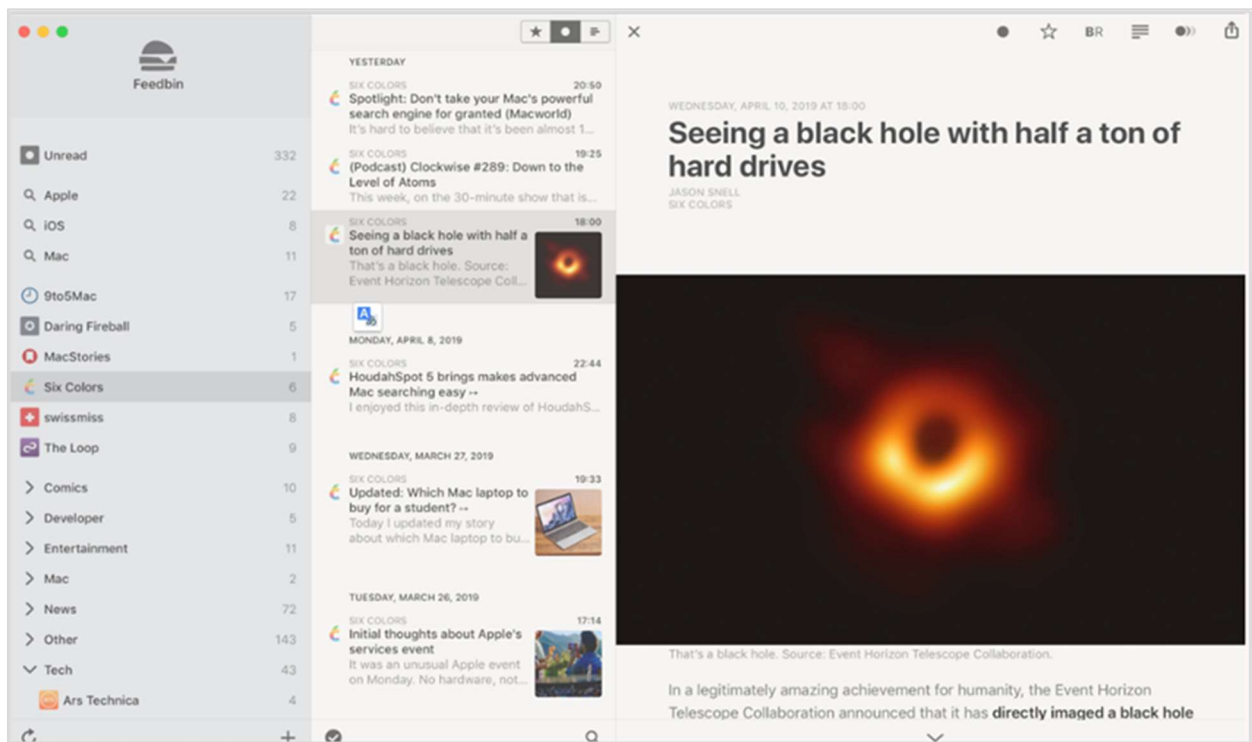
Feedbin

Unread 332
Apple 22
iOS 8
Mac 11
9to5Mac 17
Daring Fireball 5
MacStories 1
Six Colors 6
swissmiss 8
The Loop 9
Comics 10
Developer 5
Entertainment 11
Mac 2
News 72
Other 143
Tech 43
Ars Technica 4

YESTERDAY

SIX COLORS 20:50
Spotlight: Don't take your Mac's powerful search engine for granted (Macworld)
It's hard to believe that it's been almost 1...

SIX COLORS 19:25
(Podcast) Clockwise #289: Down to the Level of Atoms
This week, on the 30-minute show that is...

SIX COLORS 18:00
Seeing a black hole with half a ton of hard drives
That's a black hole. Source: Event Horizon Telescope Coll...

MONDAY, APRIL 8, 2019

SIX COLORS 22:44
HoudahSpot 5 brings makes advanced Mac searching easy →
I enjoyed this in-depth review of HoudahS...

WEDNESDAY, MARCH 27, 2019

SIX COLORS 19:33
Updated: Which Mac laptop to buy for a student? →
Today I updated my story about which Mac laptop to bu...

TUESDAY, MARCH 26, 2019

SIX COLORS 17:14
Initial thoughts about Apple's services event
It was an unusual Apple event on Monday. No hardware, not...

BR

WEDNESDAY, APRIL 10, 2019 AT 18:00
Seeing a black hole with half a ton of hard drives
JASON SNELL
SIX COLORS

That's a black hole. Source: Event Horizon Telescope Collaboration.

In a legitimately amazing achievement for humanity, the Event Horizon Telescope Collaboration announced that it has **directly imaged a black hole**